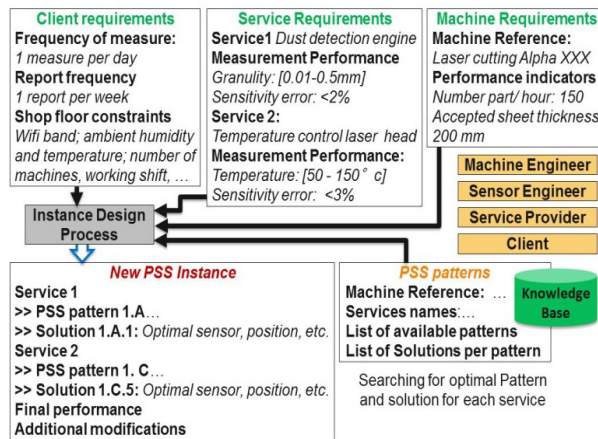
Client requirements
Frequency of measure:
1 measure per day
Report frequency
1 report per week
Shop floor constraints
Wifi band; ambient humidity and temperature; number of machines, working shift, ...

Service Requirements
Service1 Dust detection engine
Measurement Performance
Granulity: [0.01-0.5mm]
Sensitivity error: <2%
Service 2:
Temperature control laser head
Measurement Performance:
Temperature: [50 - 150° c]
Sensitivity error: <3%

Machine Requirements
Machine Reference:
Laser cutting Alpha XXX
Performance indicators
Number part/ hour: 150
Accepted sheet thickness 200 mm

Machine Engineer
Sensor Engineer
Service Provider
Client

Instance Design Process

New PSS Instance
Service 1
>> PSS pattern 1.A...
>> Solution 1.A.1: Optimal sensor, position, etc.
Service 2
>> PSS pattern 1. C...
>> Solution 1.C.5: Optimal sensor, position, etc.
Final performance
Additional modifications

PSS patterns
Machine Reference: ...
Services names:...
List of available patterns
List of Solutions per pattern

Knowledge Base

Searching for optimal Pattern and solution for each service